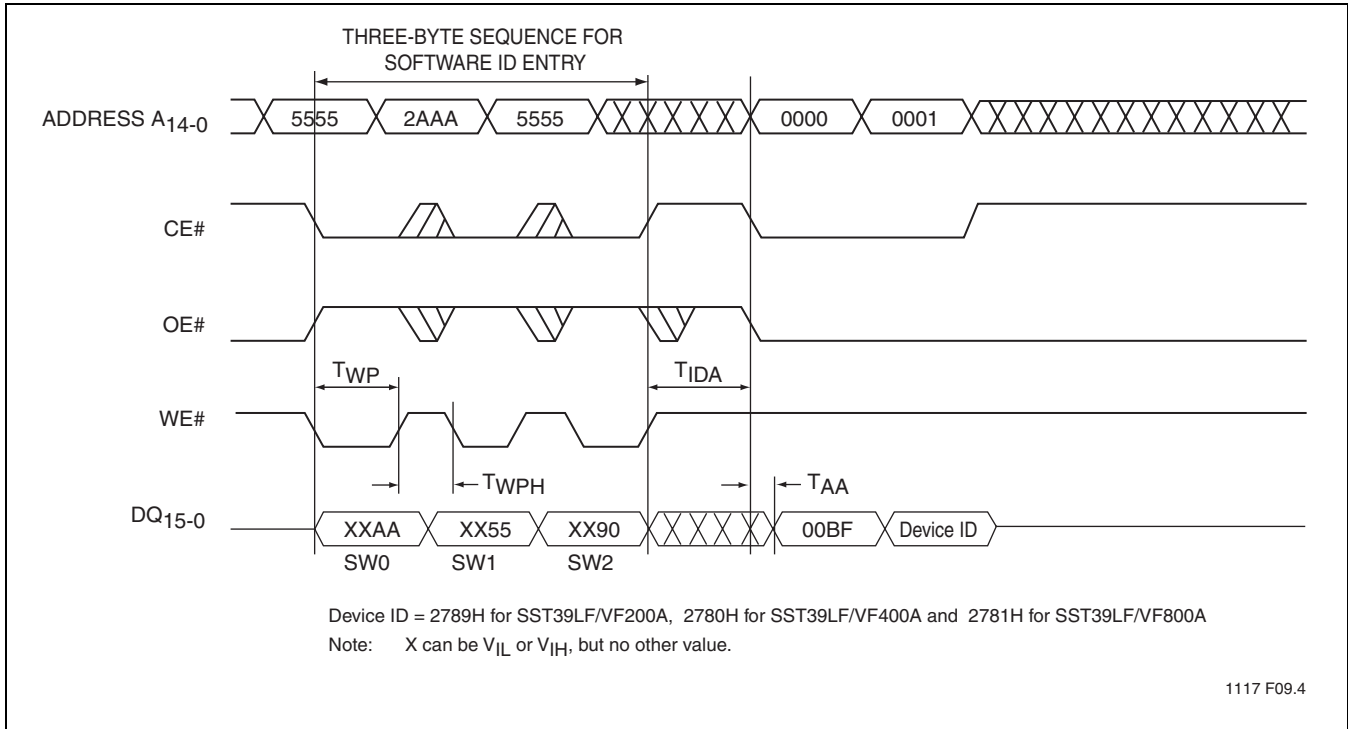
THREE-BYTE SEQUENCE FOR SOFTWARE ID ENTRY

ADDRESS $A_{14-0}$

5555
2AAA
5555
0000
0001

CE#

OE#

$T_{WP}$
$T_{IDA}$

WE#

$T_{WPH}$
$T_{AA}$

$DQ_{15-0}$

XXAA
XX55
XX90
00BF
Device ID

SW0
SW1
SW2

Device ID = 2789H for SST39LF/VF200A, 2780H for SST39LF/VF400A and 2781H for SST39LF/VF800A
Note: X can be $V_{IL}$ or $V_{IH}$, but no other value.

1117 F09.4